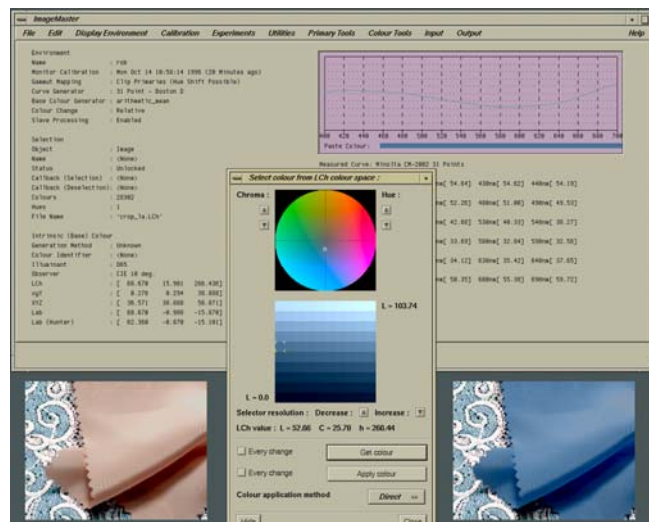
ImageMaster

File Edit Display Environment Calibration Experiments Utilities Primary Tools Colour Tools Input Output Help

Environment
Name : rob
Monitor Calibration : Mon Oct 14 10:58:14 1996 (20 Minutes ago)
Gamut Mapping : Clip Primaries (Hue Shift Possible)
Curve Generator : 31 Point - Boston D
Base Colour Generator : arithmetic_mean
Colour Change : Relative
Slave Processing : Enabled

Selection
Object : Image
Name : (None)
Status : Unlocked
Callback (Selection) : (None)
Callback (Deselection) : (None)
Colours : 28302
Hues : 1
File Name : 'crop_la.LCh'

Intrinsic (Base) Colour
Generation Method : Unknown
Colour Identifer : (None)
Illuminant : D65
Observer : CIE 10 deg.
LCh : [ 69.678 [5.98] 288.438]
xyY : [ 0.279 0.294 38.888]
XYZ : [ 38.571 38.888 50.971]
Lab : [ 69.678 -0.986 -15.878]
Lab (Hunter) : [ 62.360 -0.070 -15.101]

400 420 440 460 480 500 520 540 560 580 600 620 640 660 680 700
Paste Colour:

Measured Curve: Minolta CM-2002 31 Points

nm[ 54.64] 430nm[ 54.62] 440nm[ 54.19]
nm[ 52.20] 480nm[ 51.00] 490nm[ 49.53]
nm[ 42.60] 530nm[ 40.33] 540nm[ 38.27]
nm[ 33.69] 580nm[ 32.04] 590nm[ 32.58]
nm[ 34.12] 630nm[ 35.42] 640nm[ 37.65]
nm[ 50.35] 680nm[ 55.08] 690nm[ 59.72]

Select colour from LCh colour space :

Chroma : Hue :

L = 103.74

L = 0.0

Selector resolution : Decrease : Increase :

LCh value : L = 52.66 C = 25.78 h = 260.44

Every change Get colour

Every change Apply colour

Colour application method Direct

Help Close